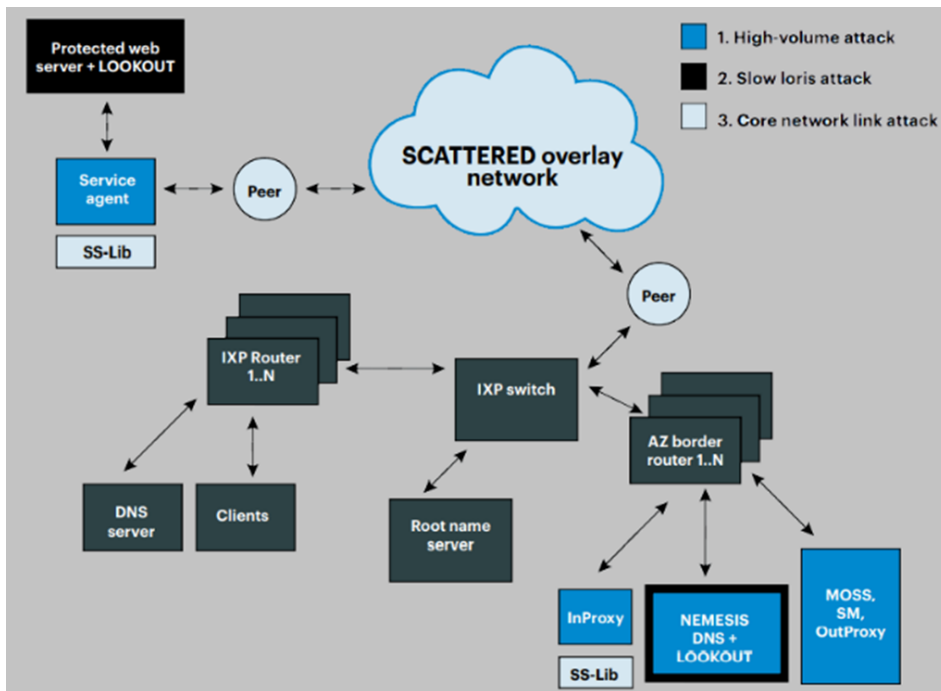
1. High-volume attack

2. Slow loris attack

3. Core network link attack

Protected web server + LOOKOUT

Service agent

SS-Lib

Peer

SCATTERED overlay network

Peer

IXP Router 1..N

IXP switch

AZ border router 1..N

DNS server

Clients

Root name server

InProxy

SS-Lib

NEMESIS DNS + LOOKOUT

MOSS, SM, OutProxy